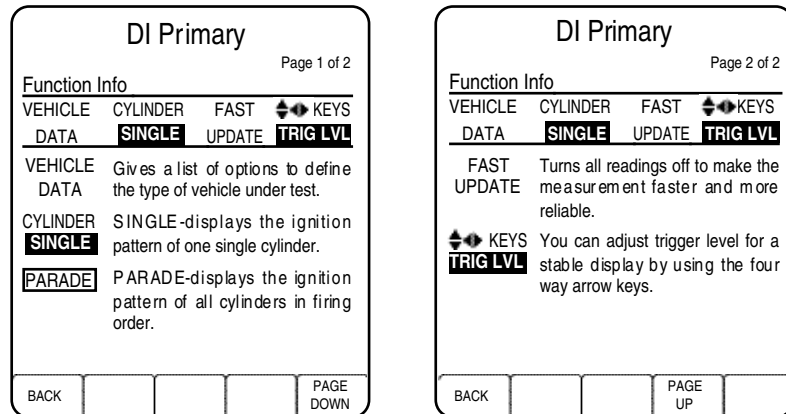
DI Primary

Page 1 of 2

Function Info

VEHICLE DATA CYLINDER SINGLE FAST UPDATE KEYS TRIG LVL

VEHICLE DATA Gives a list of options to define the type of vehicle under test.

CYLINDER SINGLE SINGLE-displays the ignition pattern of one single cylinder.

PARADE PARADE-displays the ignition pattern of all cylinders in firing order.

BACK PAGE DOWN

DI Primary

Page 2 of 2

Function Info

VEHICLE DATA CYLINDER SINGLE FAST UPDATE KEYS TRIG LVL

FAST UPDATE Turns all readings off to make the measurement faster and more reliable.

KEYS TRIG LVL You can adjust trigger level for a stable display by using the four way arrow keys.

BACK PAGE UP